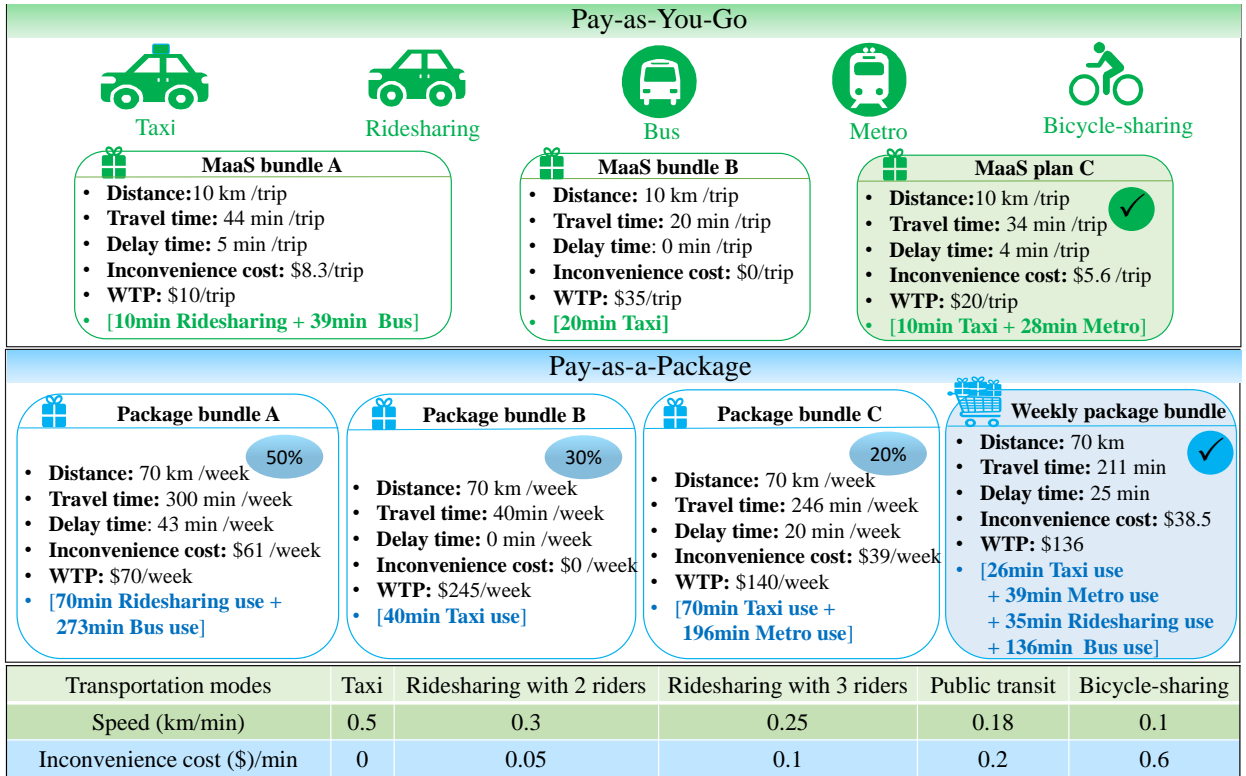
Pay-as-You-Go

Taxi Ridesharing Bus Metro Bicycle-sharing

MaaS bundle A
- Distance:10 km /trip
- Travel time: 44 min /trip
- Delay time: 5 min /trip
- Inconvenience cost: \$8.3/trip
- WTP: \$10/trip
- [10min Ridesharing + 39min Bus]

MaaS bundle B
- Distance: 10 km /trip
- Travel time: 20 min /trip
- Delay time: 0 min /trip
- Inconvenience cost: \$0/trip
- WTP: \$35/trip
- [20min Taxi]

MaaS plan C
- Distance:10 km /trip
- Travel time: 34 min /trip
- Delay time: 4 min /trip
- Inconvenience cost: \$5.6 /trip
- WTP: \$20/trip
- [10min Taxi + 28min Metro]

Pay-as-a-Package

Package bundle A
50%
- Distance: 70 km /week
- Travel time: 300 min /week
- Delay time: 43 min /week
- Inconvenience cost: \$61 /week
- WTP: \$70/week
- [70min Ridesharing use + 273min Bus use]

Package bundle B
30%
- Distance: 70 km /week
- Travel time: 40min /week
- Delay time: 0 min /week
- Inconvenience cost: \$0 /week
- WTP: \$245/week
- [40min Taxi use]

Package bundle C
20%
- Distance: 70 km /week
- Travel time: 246 min /week
- Delay time: 20 min /week
- Inconvenience cost: \$39/week
- WTP: \$140/week
- [70min Taxi use + 196min Metro use]

Weekly package bundle
- Distance: 70 km
- Travel time: 211 min
- Delay time: 25 min
- Inconvenience cost: \$38.5
- WTP: \$136
- [26min Taxi use + 39min Metro use + 35min Ridesharing use + 136min Bus use]

| Transportation modes | Taxi | Ridesharing with 2 riders | Ridesharing with 3 riders | Public transit | Bicycle-sharing |
|---|---|---|---|---|---|
| Speed (km/min) | 0.5 | 0.3 | 0.25 | 0.18 | 0.1 |
| Inconvenience cost (\$)/min | 0 | 0.05 | 0.1 | 0.2 | 0.6 |